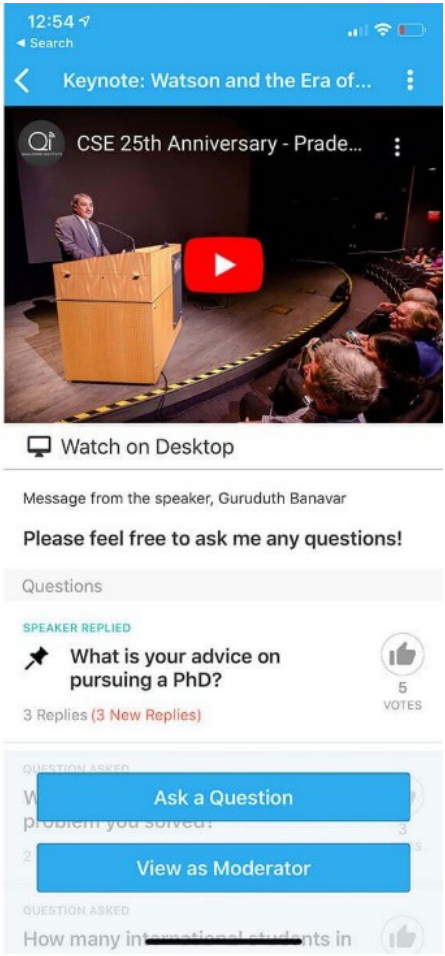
12:54
◂ Search

Keynote: Watson and the Era of...

CSE 25th Anniversary - Prade...

Watch on Desktop

Message from the speaker, Guruduth Banavar

Please feel free to ask me any questions!

Questions

SPEAKER REPLIED

What is your advice on pursuing a PhD?

5
VOTES

3 Replies (3 New Replies)

QUESTION ASKED

W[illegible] problem you solved?

2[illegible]

3

Ask a Question

View as Moderator

QUESTION ASKED

How many int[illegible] students in